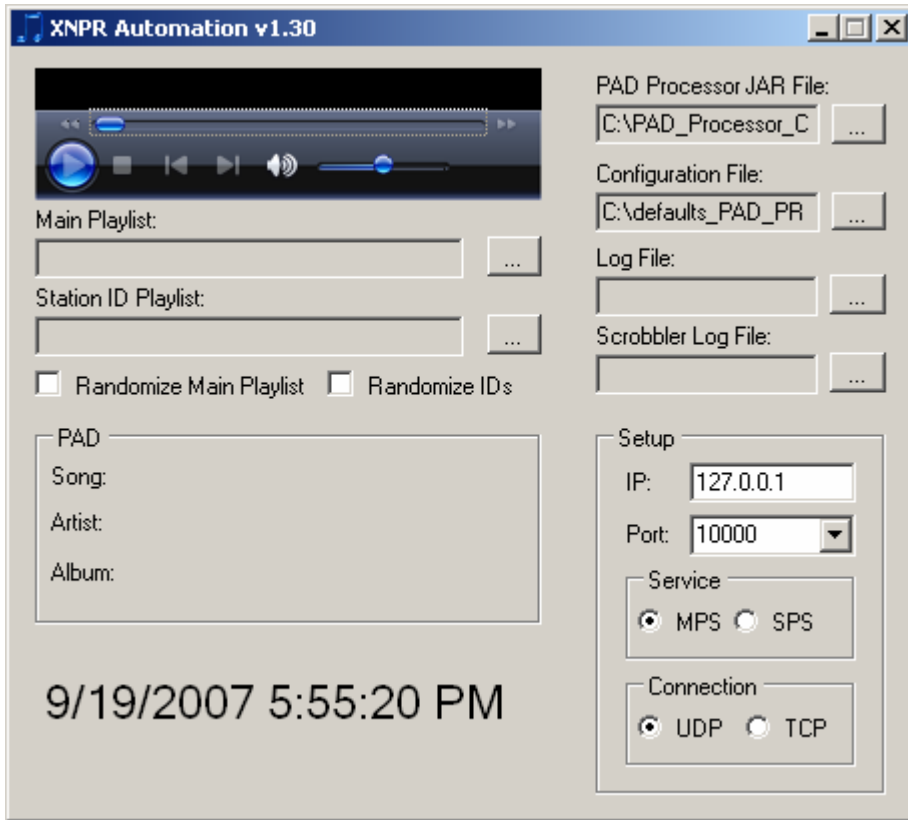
XNPR Automation v1.30

Main Playlist:
...
Station ID Playlist:
...
Randomize Main Playlist
Randomize IDs

PAD
Song:
Artist:
Album:

9/19/2007 5:55:20 PM

PAD Processor JAR File:
C:\PAD_Processor_C
...
Configuration File:
C:\defaults_PAD_PR
...
Log File:
...
Scrobbler Log File:
...

Setup
IP: 127.0.0.1
Port: 10000
Service
MPS SPS
Connection
UDP TCP